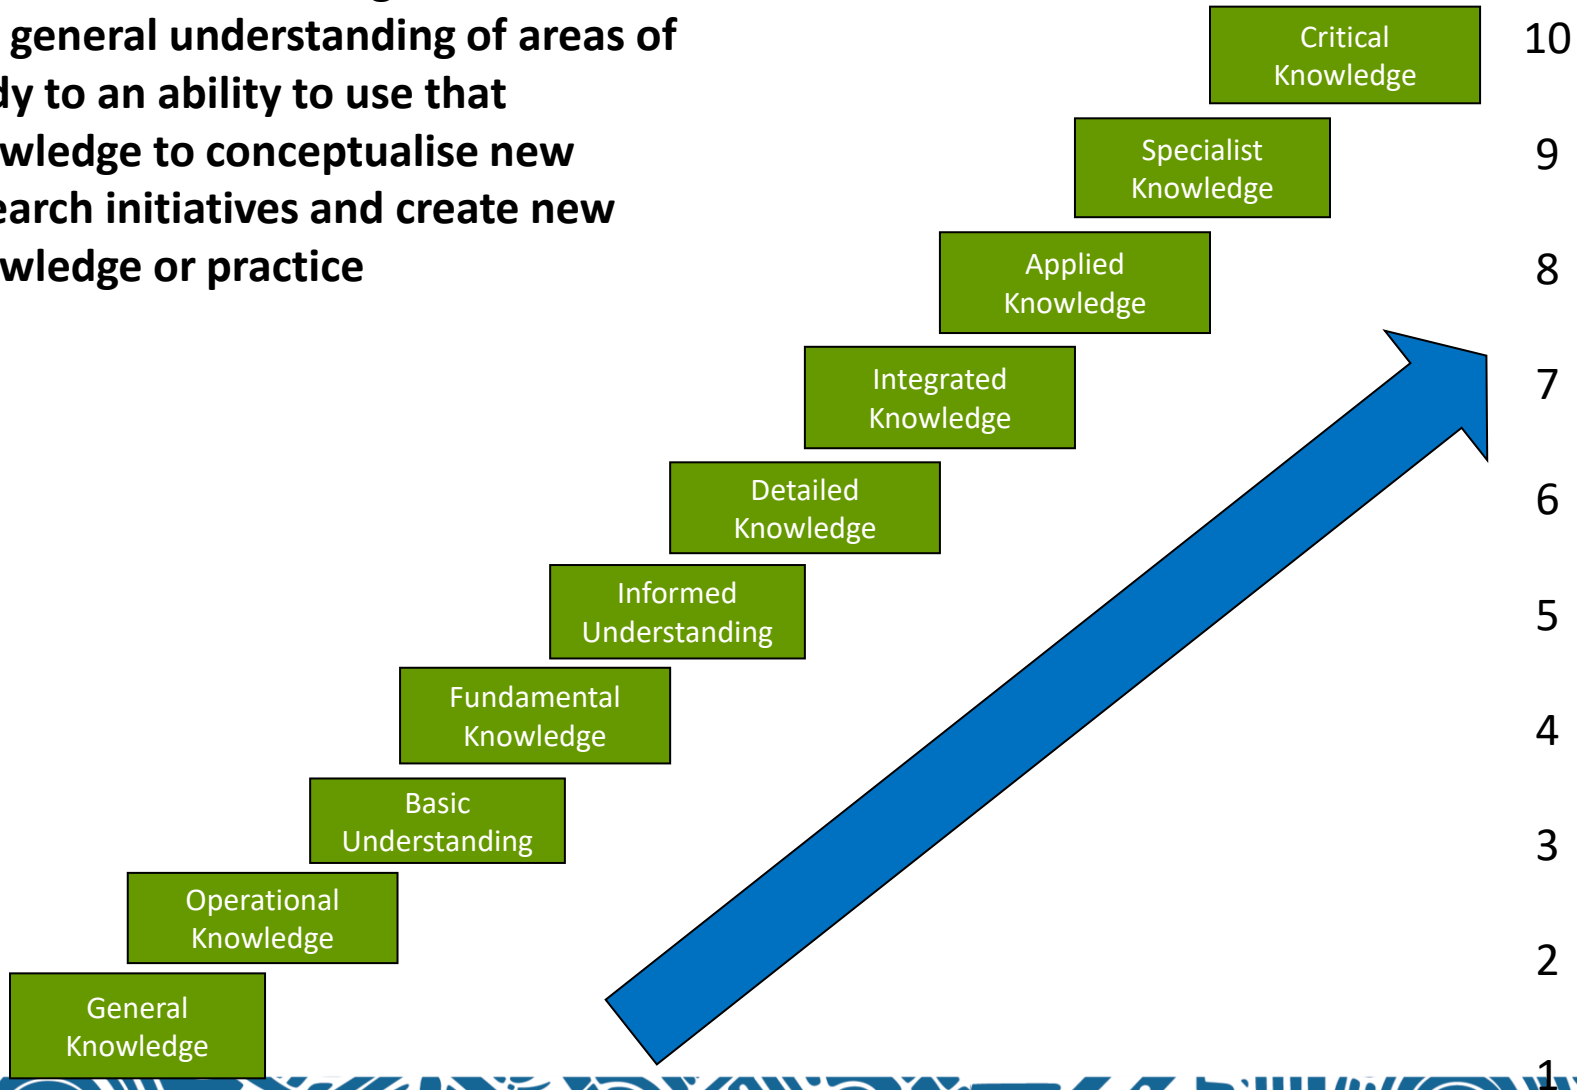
general understanding of areas of dy to an ability to use that wledge to conceptualise new earch initiatives and create new wledge or practice

Critical Knowledge
10

Specialist Knowledge
9

Applied Knowledge
8

Integrated Knowledge
7

Detailed Knowledge
6

Informed Understanding
5

Fundamental Knowledge
4

Basic Understanding
3

Operational Knowledge
2

General Knowledge
1